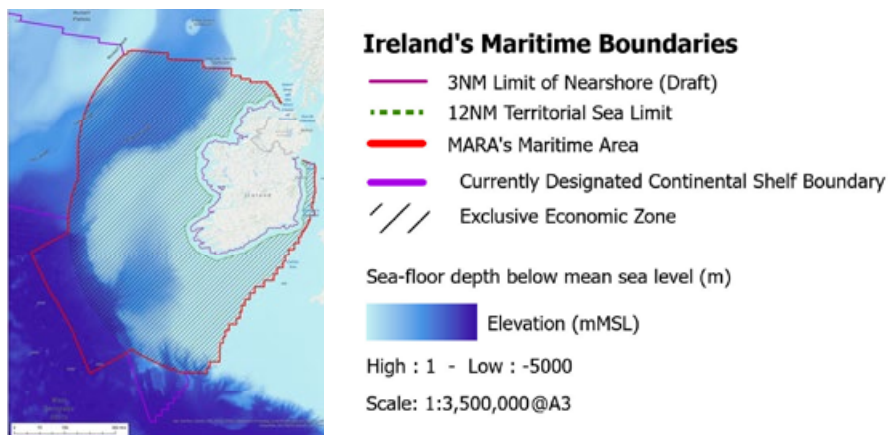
Ireland's Maritime Boundaries

3NM Limit of Nearshore (Draft)

12NM Territorial Sea Limit

MARA's Maritime Area

Currently Designated Continental Shelf Boundary

Exclusive Economic Zone

Sea-floor depth below mean sea level (m)

Elevation (mMSL)

High : 1 - Low : -5000

Scale: 1:3,500,000@A3

Ireland

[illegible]